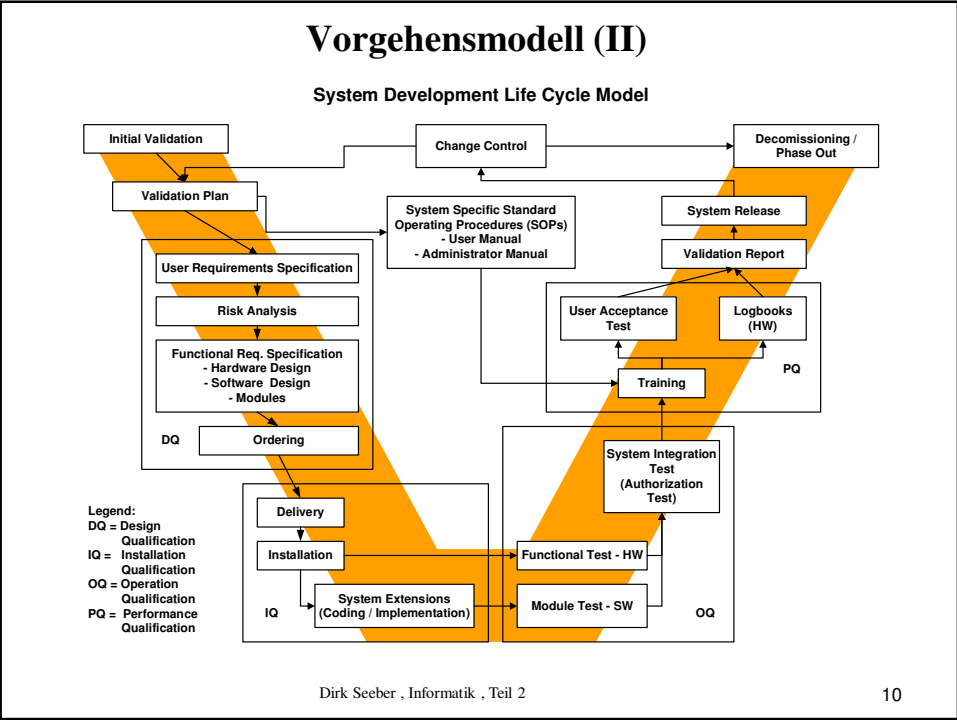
Vorgehensmodell (II)

System Development Life Cycle Model

Initial Validation

Change Control

Decomissioning / Phase Out

Validation Plan

System Specific Standard Operating Procedures (SOPs)
- User Manual
- Administrator Manual

System Release

Validation Report

User Requirements Specification

Risk Analysis

Functional Req. Specification
- Hardware Design
- Software Design
- Modules

DQ

Ordering

User Acceptance Test

Logbooks (HW)

PQ

Training

System Integration Test (Authorization Test)

Delivery

Installation

System Extensions (Coding / Implementation)

IQ

Functional Test - HW

Module Test - SW

OQ

Legend:
DQ = Design Qualification
IQ = Installation Qualification
OQ = Operation Qualification
PQ = Performance Qualification

Dirk Seeber , Informatik , Teil 2

10